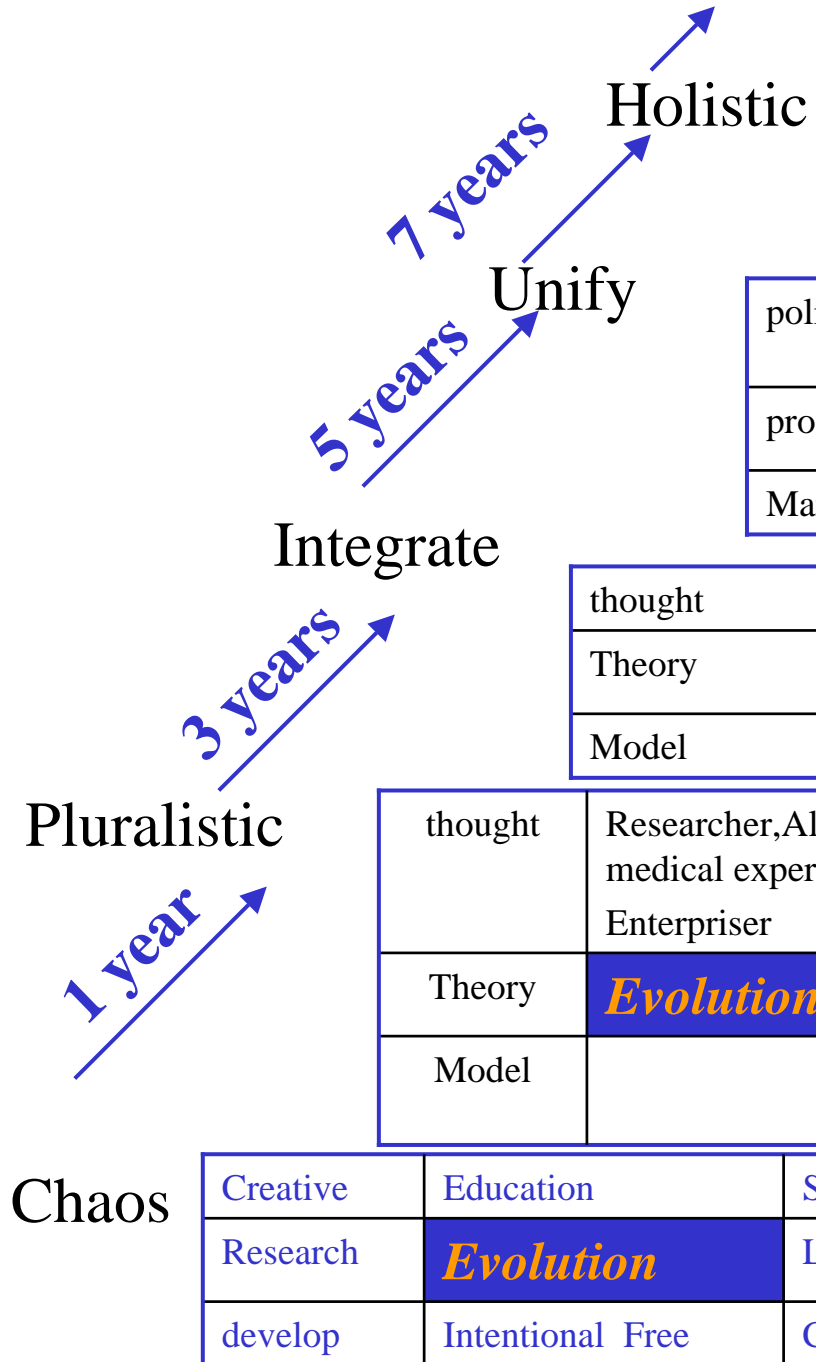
Holistic

7 years

Unify

5 years

Integrate

3 years

Pluralistic

1 year

Chaos

| poli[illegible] |
|---|
| pro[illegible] |
| Ma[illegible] |

| thought | |
|---|---|
| Theory | |
| Model | |

| thought | Researcher,Al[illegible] medical exper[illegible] Enterpriser |
|---|---|
| Theory | *Evolution* |
| Model | |

| Creative | Education | S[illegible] |
|---|---|---|
| Research | *Evolution* | L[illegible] |
| develop | Intentional Free | C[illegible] |